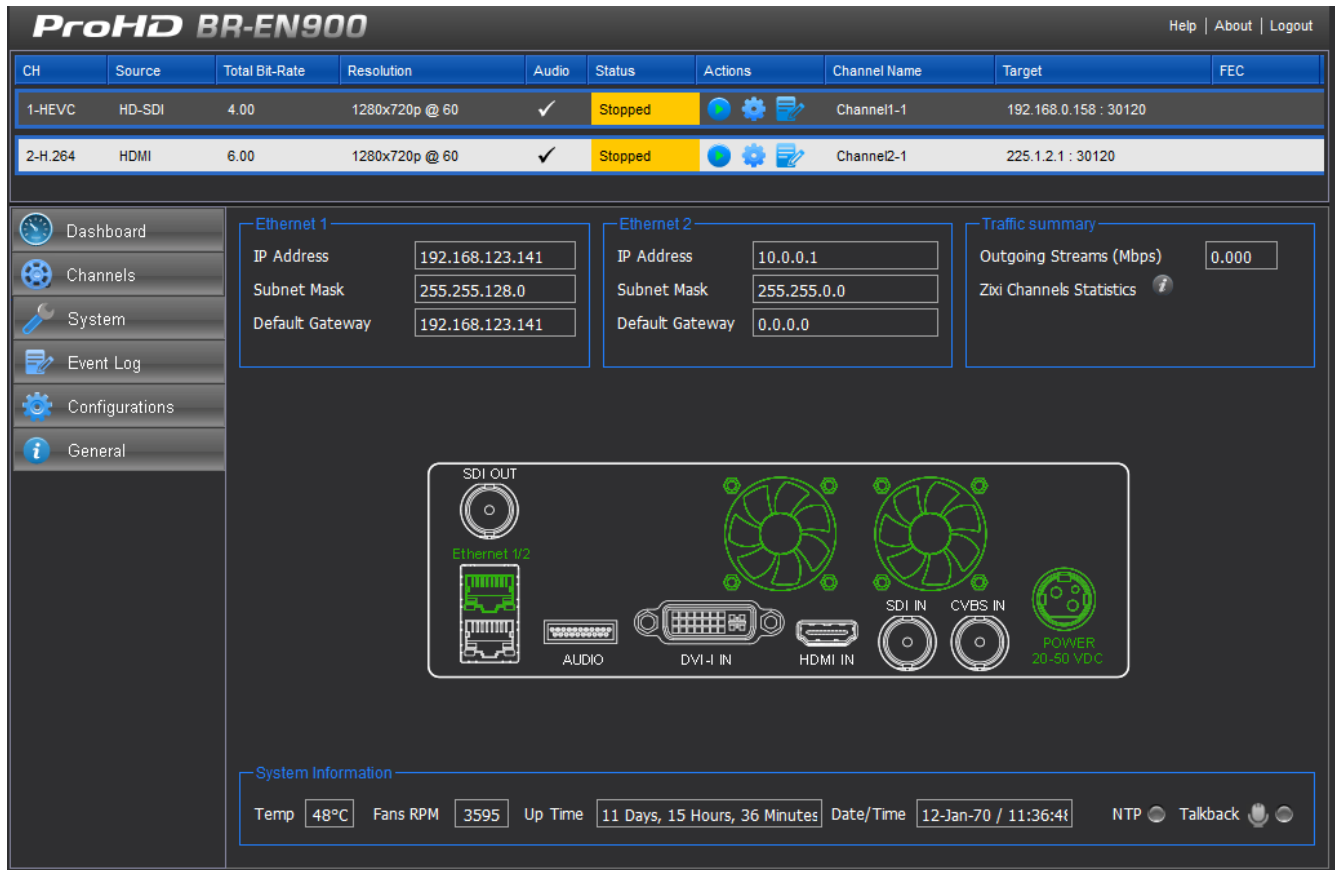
ProHD BR-EN900

Help | About | Logout

| CH | Source | Total Bit-Rate | Resolution | Audio | Status | Actions | Channel Name | Target | FEC |
|---|---|---|---|---|---|---|---|---|---|
| 1-HEVC | HD-SDI | 4.00 | 1280x720p @ 60 | ✓ | Stopped | | Channel1-1 | 192.168.0.158 : 30120 | |
| 2-H.264 | HDMI | 6.00 | 1280x720p @ 60 | ✓ | Stopped | | Channel2-1 | 225.1.2.1 : 30120 | |

Dashboard
Channels
System
Event Log
Configurations
General

Ethernet 1
IP Address 192.168.123.141
Subnet Mask 255.255.128.0
Default Gateway 192.168.123.141

Ethernet 2
IP Address 10.0.0.1
Subnet Mask 255.255.0.0
Default Gateway 0.0.0.0

Traffic summary
Outgoing Streams (Mbps) 0.000
Zixi Channels Statistics

SDI OUT
Ethernet 1/2
AUDIO
DVI-I IN
HDMI IN
SDI IN
CVBS IN
POWER
20-50 VDC

System Information
Temp 48°C Fans RPM 3595 Up Time 11 Days, 15 Hours, 36 Minutes Date/Time 12-Jan-70 / 11:36:4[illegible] NTP Talkback